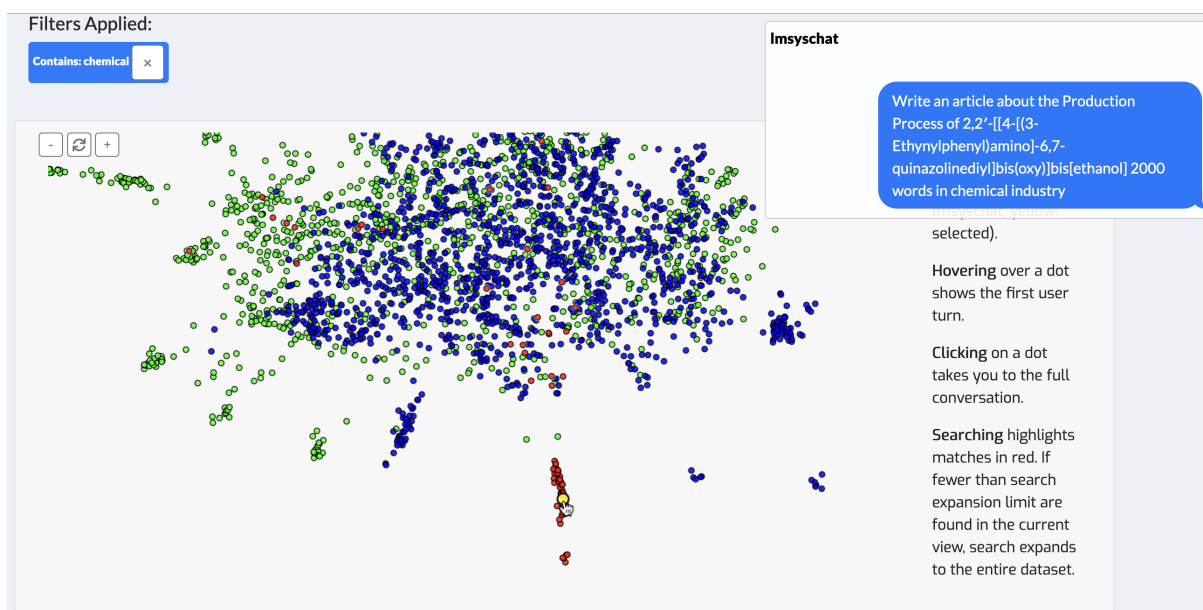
Filters Applied:

Contains: chemical ×

- +

lmsyschat

Write an article about the Production Process of 2,2′-[[4-[(3-Ethynylphenyl)amino]-6,7-quinazolinediyl]bis(oxy)]bis[ethanol] 2000 words in chemical industry

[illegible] selected).

Hovering over a dot shows the first user turn.

Clicking on a dot takes you to the full conversation.

Searching highlights matches in red. If fewer than search expansion limit are found in the current view, search expands to the entire dataset.